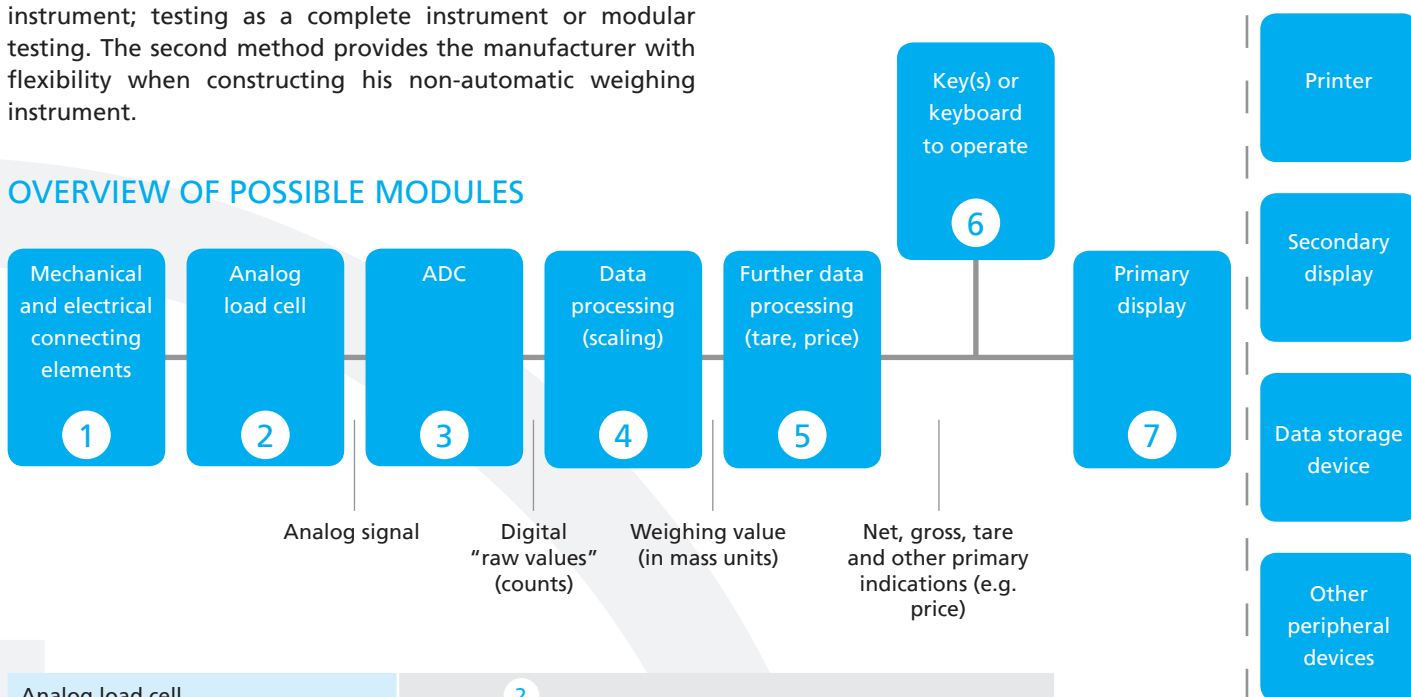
instrument; testing as a complete instrument or modular testing. The second method provides the manufacturer with flexibility when constructing his non-automatic weighing instrument.

OVERVIEW OF POSSIBLE MODULES

Mechanical and electrical connecting elements
1

Analog load cell
2

ADC
3

Data processing (scaling)
4

Further data processing (tare, price)
5

Key(s) or keyboard to operate
6

Primary display
7

Printer

Secondary display

Data storage device

Other peripheral devices

Analog signal

Digital "raw values" (counts)

Weighing value (in mass units)

Net, gross, tare and other primary indications (e.g. price)

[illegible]